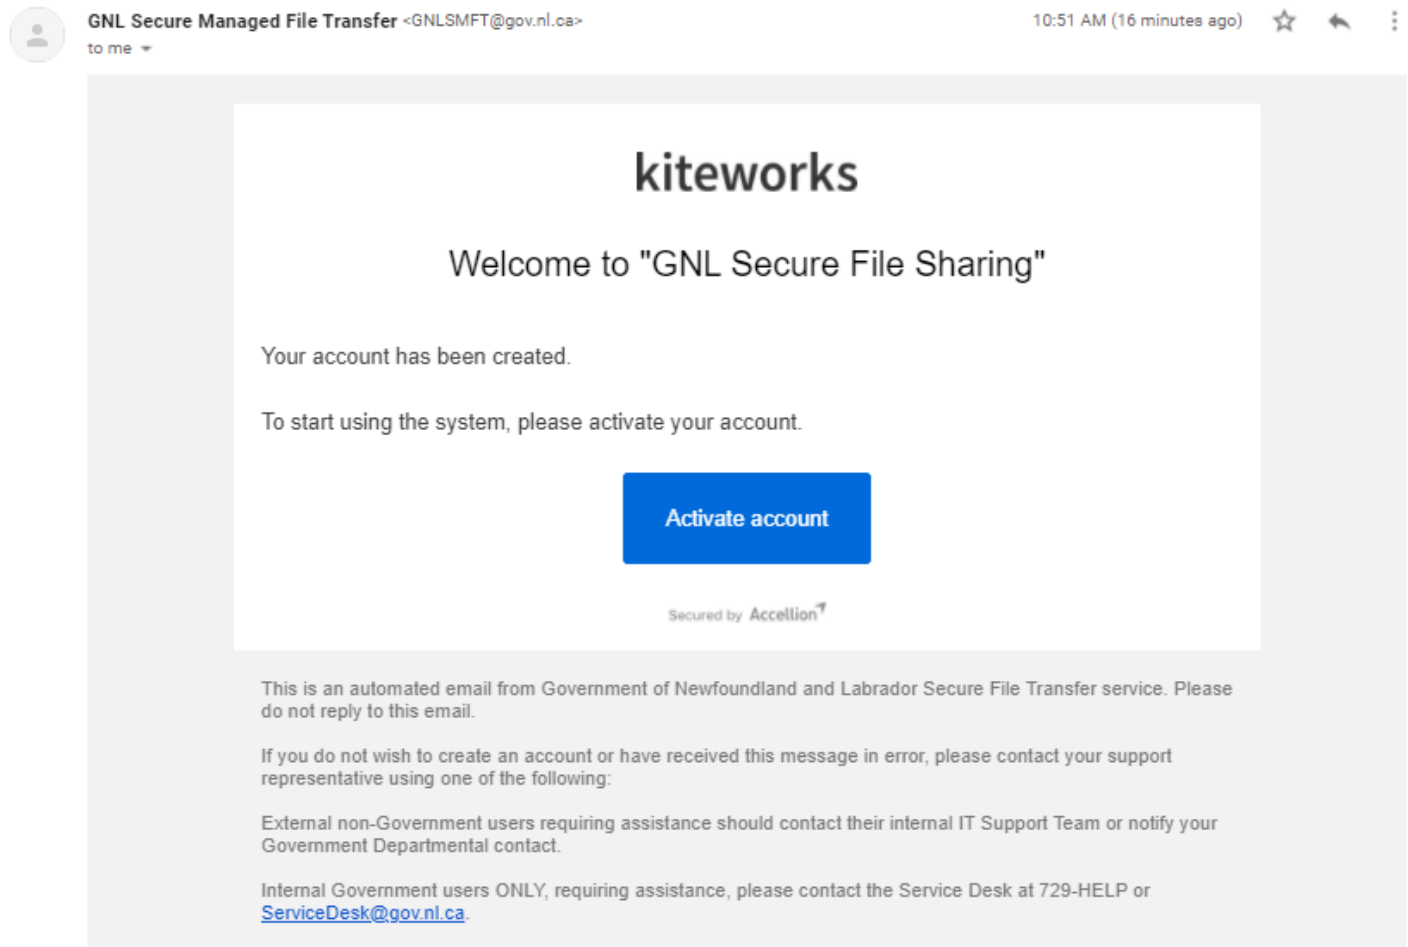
GNL Secure Managed File Transfer <GNLSMFT@gov.nl.ca>
to me

10:51 AM (16 minutes ago)

kiteworks

Welcome to "GNL Secure File Sharing"

Your account has been created.

To start using the system, please activate your account.

Activate account

Secured by Accellion

This is an automated email from Government of Newfoundland and Labrador Secure File Transfer service. Please do not reply to this email.

If you do not wish to create an account or have received this message in error, please contact your support representative using one of the following:

External non-Government users requiring assistance should contact their internal IT Support Team or notify your Government Departmental contact.

Internal Government users ONLY, requiring assistance, please contact the Service Desk at 729-HELP or ServiceDesk@gov.nl.ca.